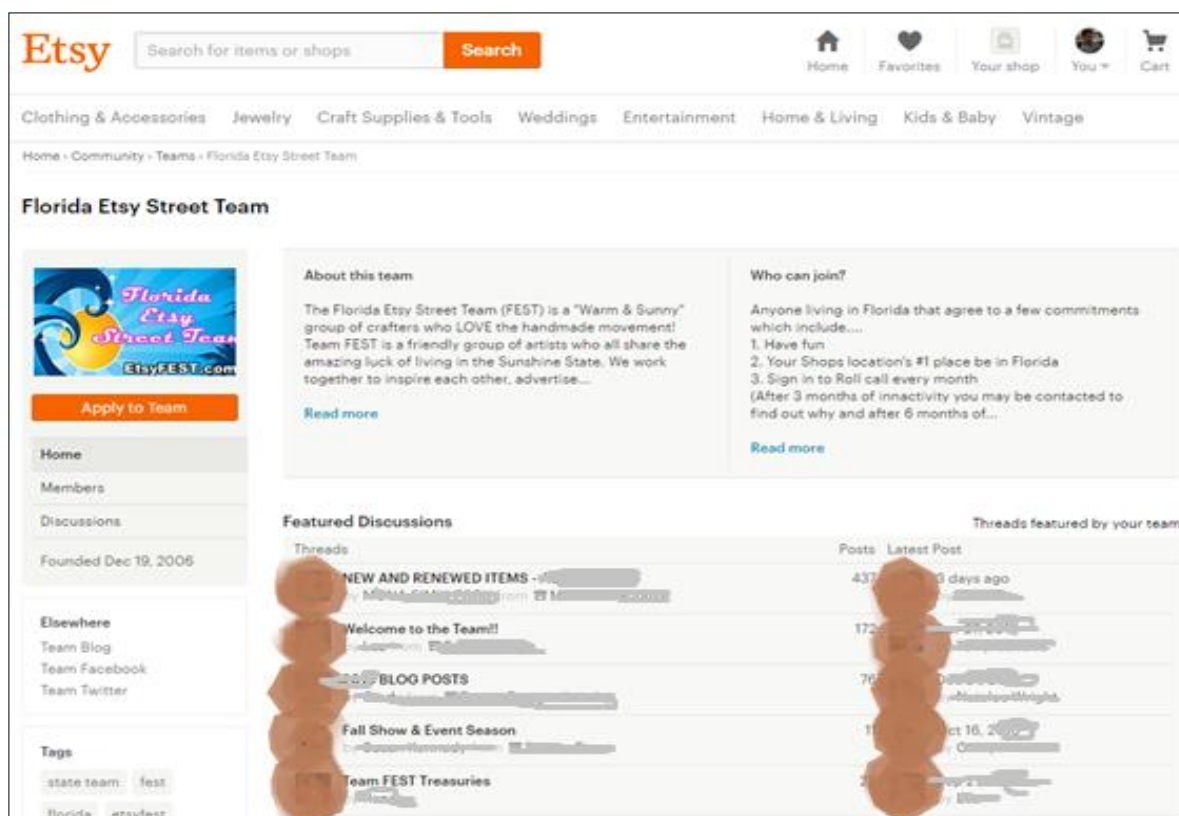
Etsy Search for items or shops Search

Home Favorites Your shop You Cart

Clothing & Accessories Jewelry Craft Supplies & Tools Weddings Entertainment Home & Living Kids & Baby Vintage

Home › Community › Teams › Florida Etsy Street Team

Florida Etsy Street Team

Florida Etsy Street Team EtsyFEST.com

Apply to Team

Home
Members
Discussions
Founded Dec 19, 2006

Elsewhere
Team Blog
Team Facebook
Team Twitter

Tags
state team fest
florida etsyfest

About this team

The Florida Etsy Street Team (FEST) is a "Warm & Sunny" group of crafters who LOVE the handmade movement! Team FEST is a friendly group of artists who all share the amazing luck of living in the Sunshine State. We work together to inspire each other, advertise...

Read more

Who can join?

Anyone living in Florida that agree to a few commitments which include....
1. Have fun
2. Your Shops location's #1 place be in Florida
3. Sign in to Roll call every month
(After 3 months of innactivity you may be contacted to find out why and after 6 months of...

Read more

Featured Discussions Threads featured by your team

| Threads | Posts | Latest Post |
|---|---|---|
| NEW AND RENEWED ITEMS - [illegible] | 437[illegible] | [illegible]3 days ago |
| Welcome to the Team!! | 172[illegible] | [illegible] |
| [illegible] BLOG POSTS | 76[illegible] | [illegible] |
| Fall Show & Event Season | 1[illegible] | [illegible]ct 16, 2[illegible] |
| Team FEST Treasuries | 2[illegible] | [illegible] |